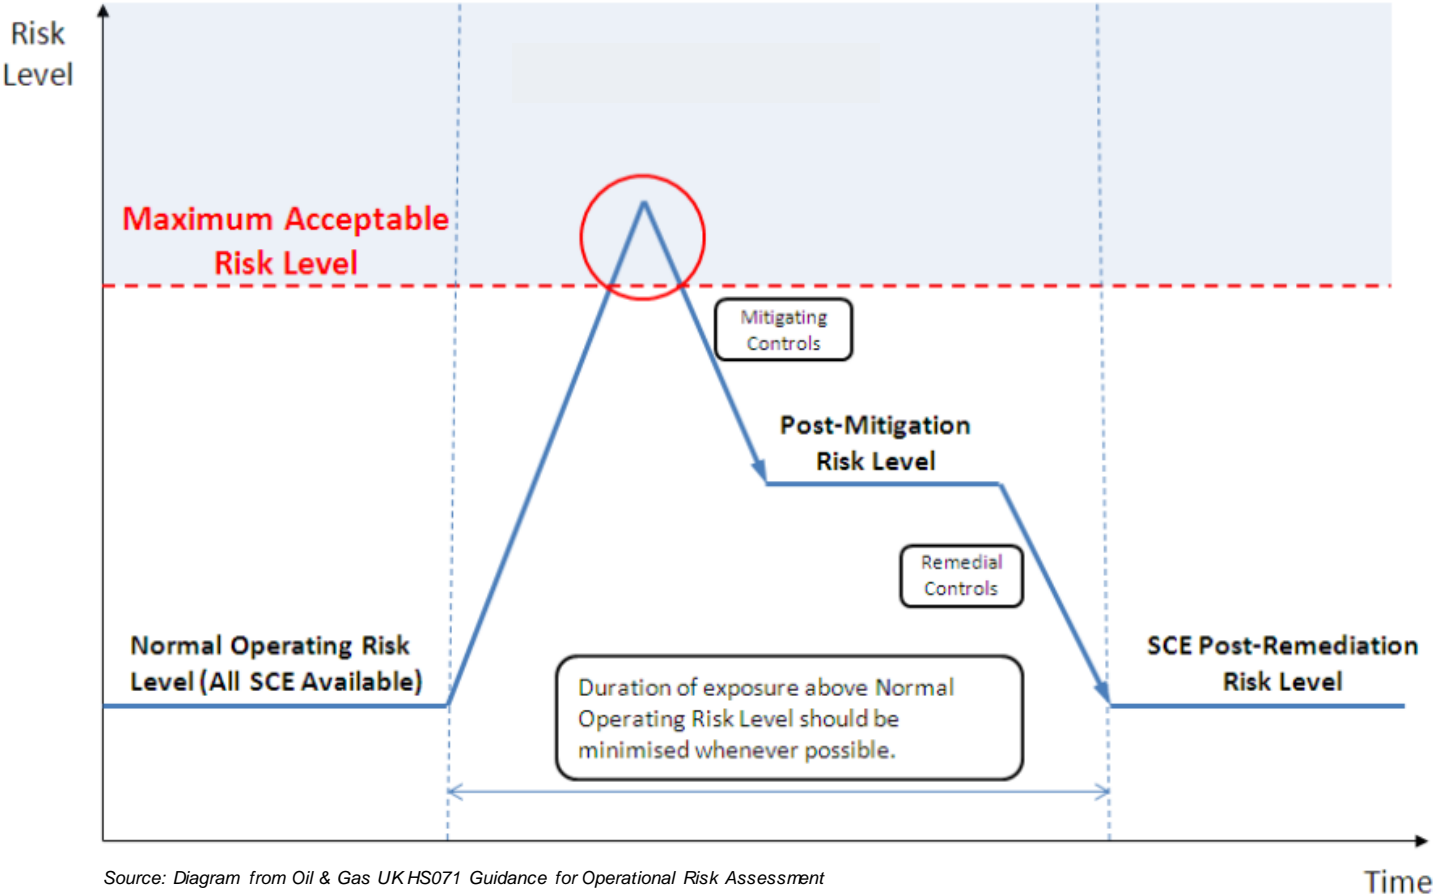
Risk Level

Maximum Acceptable Risk Level

Mitigating Controls

Post-Mitigation Risk Level

Remedial Controls

Normal Operating Risk Level (All SCE Available)

Duration of exposure above Normal Operating Risk Level should be minimised whenever possible.

SCE Post-Remediation Risk Level

Source: Diagram from Oil & Gas UK HS071 Guidance for Operational Risk Assessment

Time